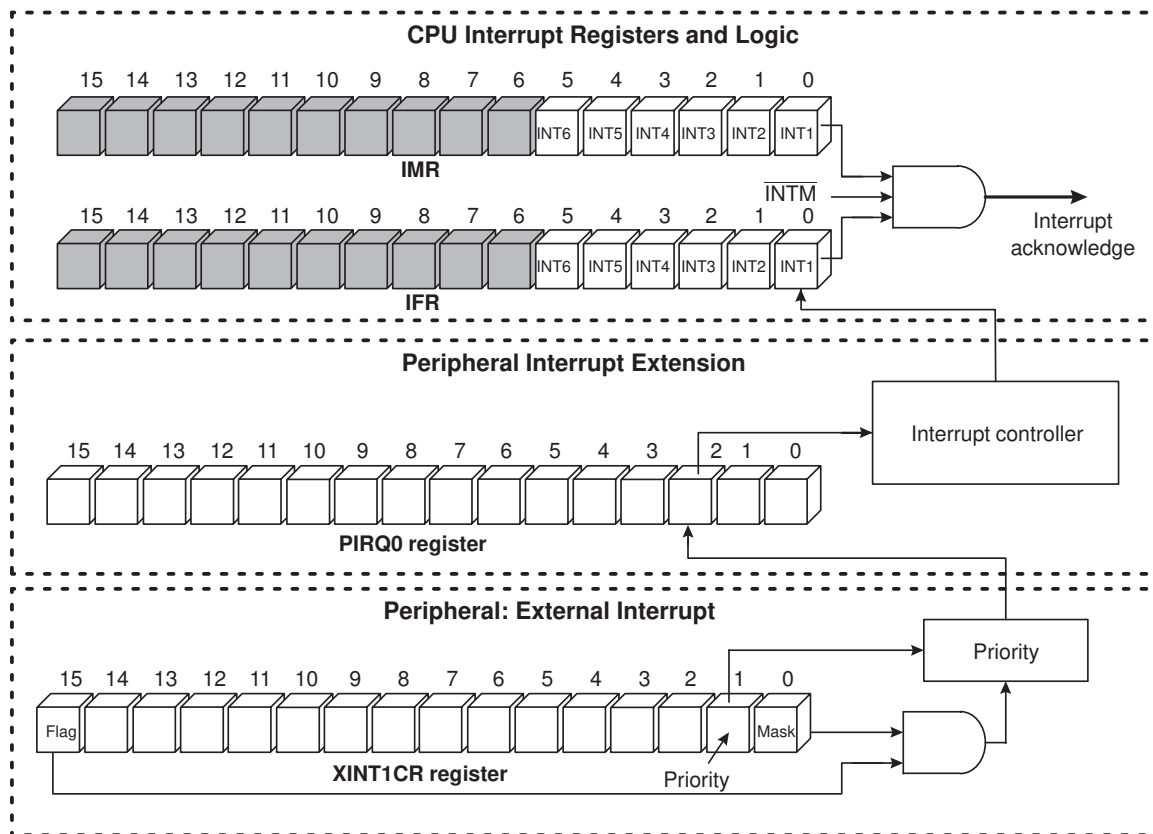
CPU Interrupt Registers and Logic

15 14 13 12 11 10 9 8 7 6 5 4 3 2 1 0

INT6 INT5 INT4 INT3 INT2 INT1

IMR

$\overline{\text{INTM}}$

Interrupt acknowledge

15 14 13 12 11 10 9 8 7 6 5 4 3 2 1 0

INT6 INT5 INT4 INT3 INT2 INT1

IFR

Peripheral Interrupt Extension

Interrupt controller

15 14 13 12 11 10 9 8 7 6 5 4 3 2 1 0

PIRQ0 register

Peripheral: External Interrupt

Priority

15 14 13 12 11 10 9 8 7 6 5 4 3 2 1 0

Flag Mask

XINT1CR register

Priority